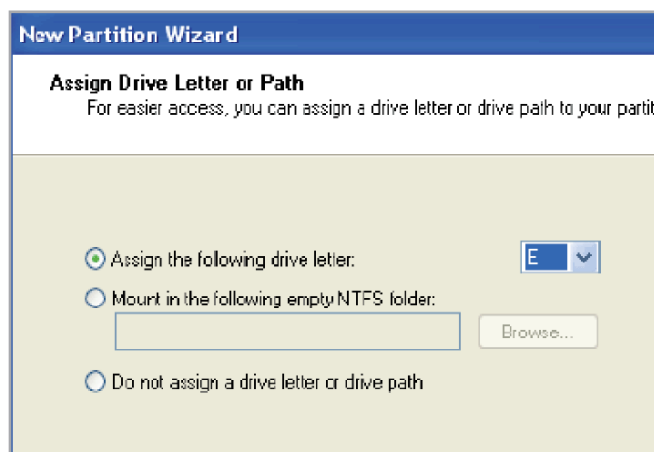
New Partition Wizard

Assign Drive Letter or Path

For easier access, you can assign a drive letter or drive path to your partit

Assign the following drive letter:

E

Mount in the following empty NTFS folder:

Browse...

Do not assign a drive letter or drive path